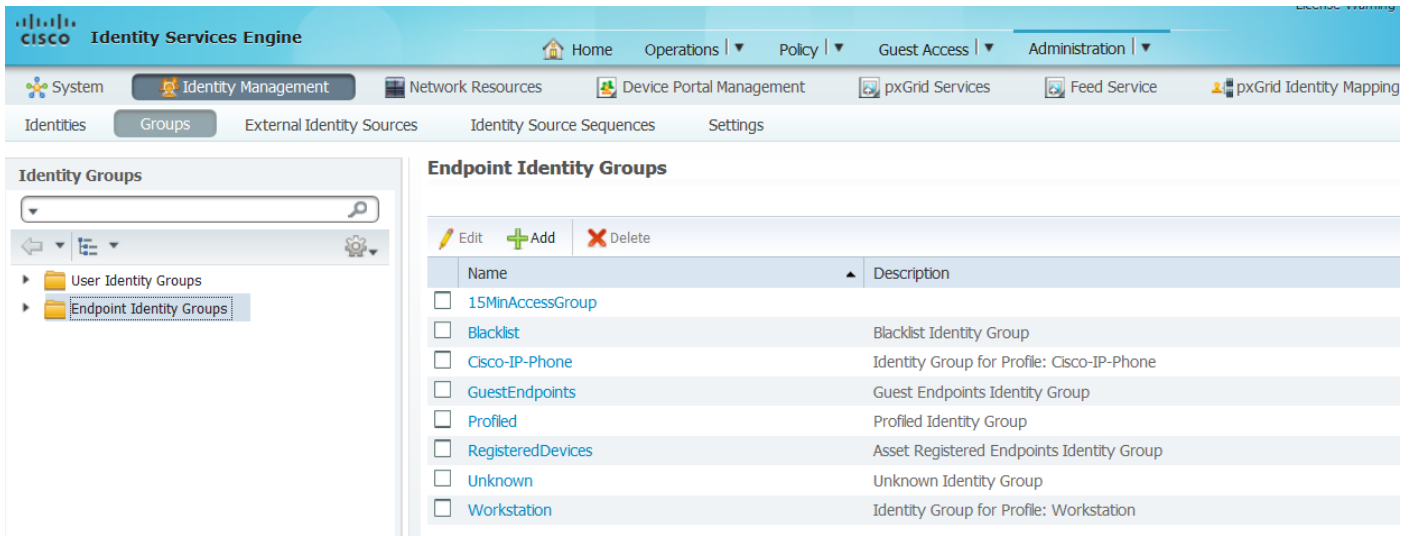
cisco Identity Services Engine

License Warning

Home Operations | ▼ Policy | ▼ Guest Access | ▼ Administration | ▼

System Identity Management Network Resources Device Portal Management pxGrid Services Feed Service pxGrid Identity Mapping

Identities Groups External Identity Sources Identity Source Sequences Settings

Identity Groups

User Identity Groups
Endpoint Identity Groups

Endpoint Identity Groups

Edit Add Delete

| Name | Description |
|---|---|
| 15MinAccessGroup | |
| Blacklist | Blacklist Identity Group |
| Cisco-IP-Phone | Identity Group for Profile: Cisco-IP-Phone |
| GuestEndpoints | Guest Endpoints Identity Group |
| Profiled | Profiled Identity Group |
| RegisteredDevices | Asset Registered Endpoints Identity Group |
| Unknown | Unknown Identity Group |
| Workstation | Identity Group for Profile: Workstation |